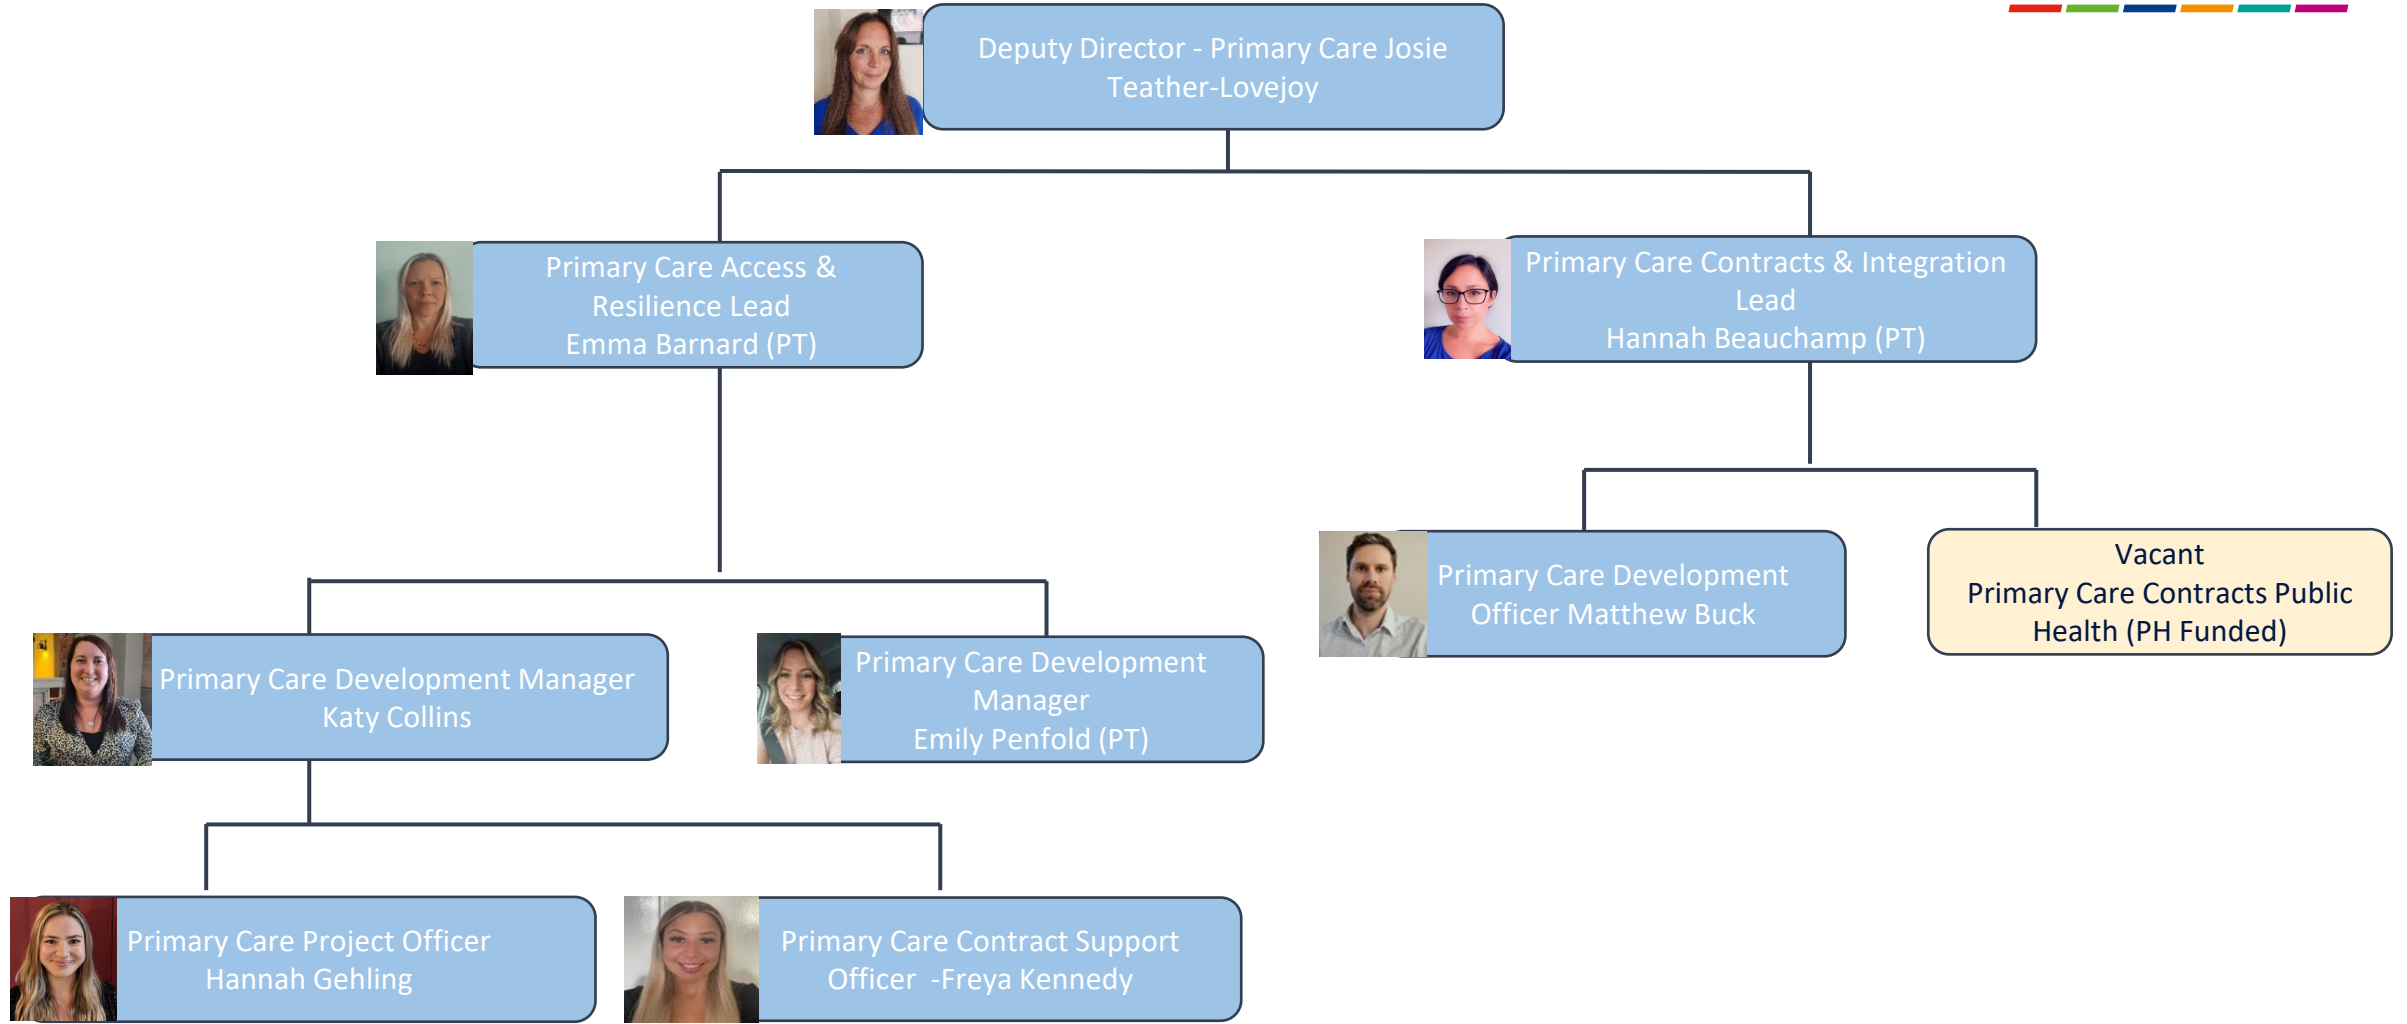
Deputy Director - Primary Care Josie Teather-Lovejoy

Primary Care Access & Resilience Lead
Emma Barnard (PT)

Primary Care Contracts & Integration Lead
Hannah Beauchamp (PT)

Primary Care Development Officer Matthew Buck

Vacant
Primary Care Contracts Public Health (PH Funded)

Primary Care Development Manager
Katy Collins

Primary Care Development Manager
Emily Penfold (PT)

Primary Care Project Officer
Hannah Gehling

Primary Care Contract Support Officer -Freya Kennedy